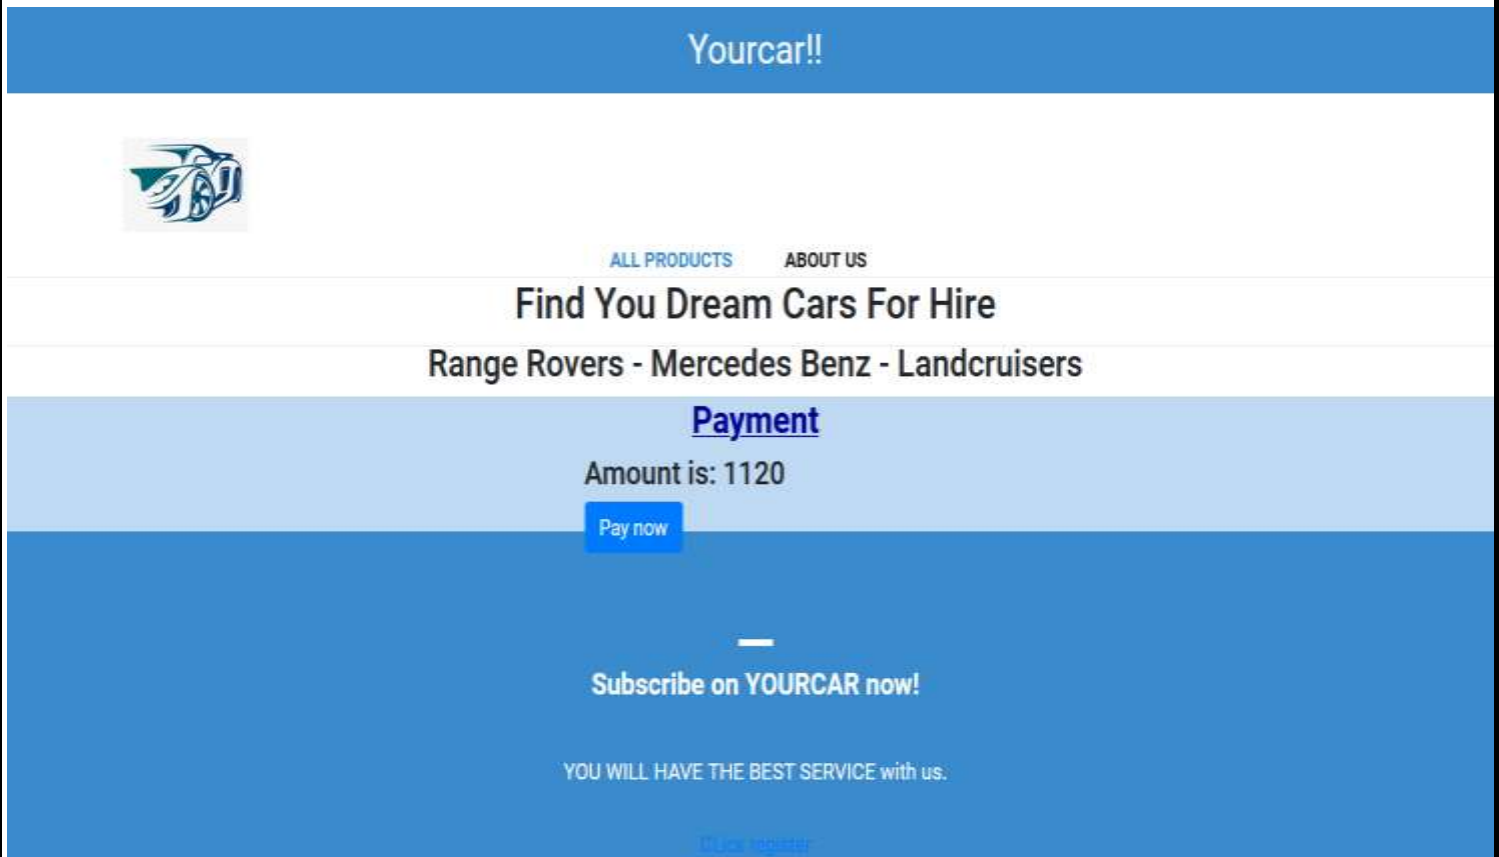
Yourcar!!

ALL PRODUCTS ABOUT US

Find You Dream Cars For Hire

Range Rovers - Mercedes Benz - Landcruisers

Payment

Amount is: 1120

Pay now

Subscribe on YOURCAR now!

YOU WILL HAVE THE BEST SERVICE with us.

Click register